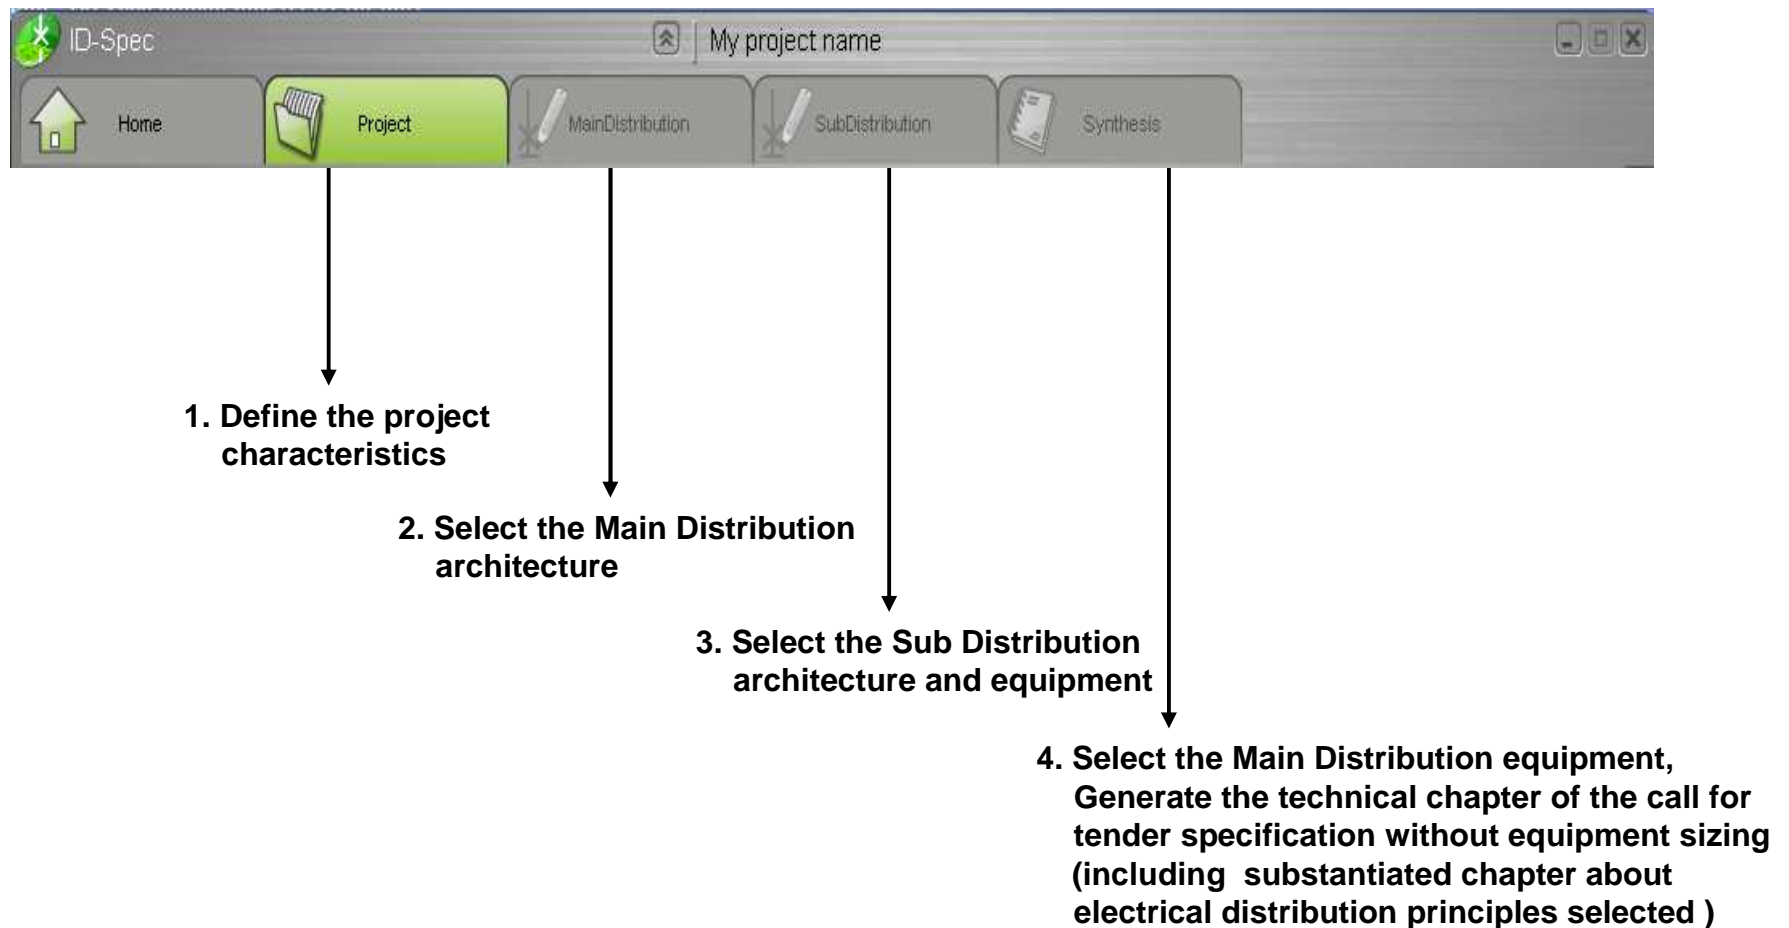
ID-Spec

My project name

Home

Project

MainDistribution

SubDistribution

Synthesis

1. Define the project characteristics

2. Select the Main Distribution architecture

3. Select the Sub Distribution architecture and equipment

4. Select the Main Distribution equipment, Generate the technical chapter of the call for tender specification without equipment sizing (including substantiated chapter about electrical distribution principles selected )